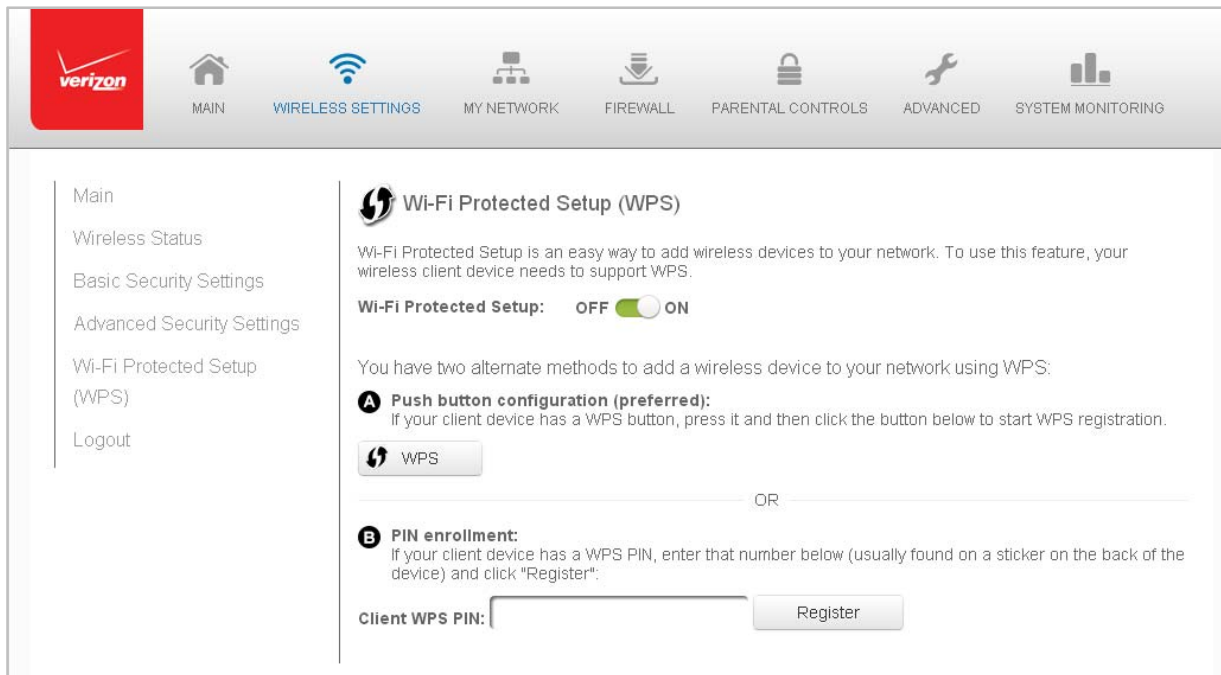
verizon

MAIN WIRELESS SETTINGS MY NETWORK FIREWALL PARENTAL CONTROLS ADVANCED SYSTEM MONITORING

Main
Wireless Status
Basic Security Settings
Advanced Security Settings
Wi-Fi Protected Setup (WPS)
Logout

Wi-Fi Protected Setup (WPS)

Wi-Fi Protected Setup is an easy way to add wireless devices to your network. To use this feature, your wireless client device needs to support WPS.

Wi-Fi Protected Setup: OFF ON

You have two alternate methods to add a wireless device to your network using WPS:

A Push button configuration (preferred):
If your client device has a WPS button, press it and then click the button below to start WPS registration.

WPS

OR

B PIN enrollment:
If your client device has a WPS PIN, enter that number below (usually found on a sticker on the back of the device) and click "Register":

Client WPS PIN: Register